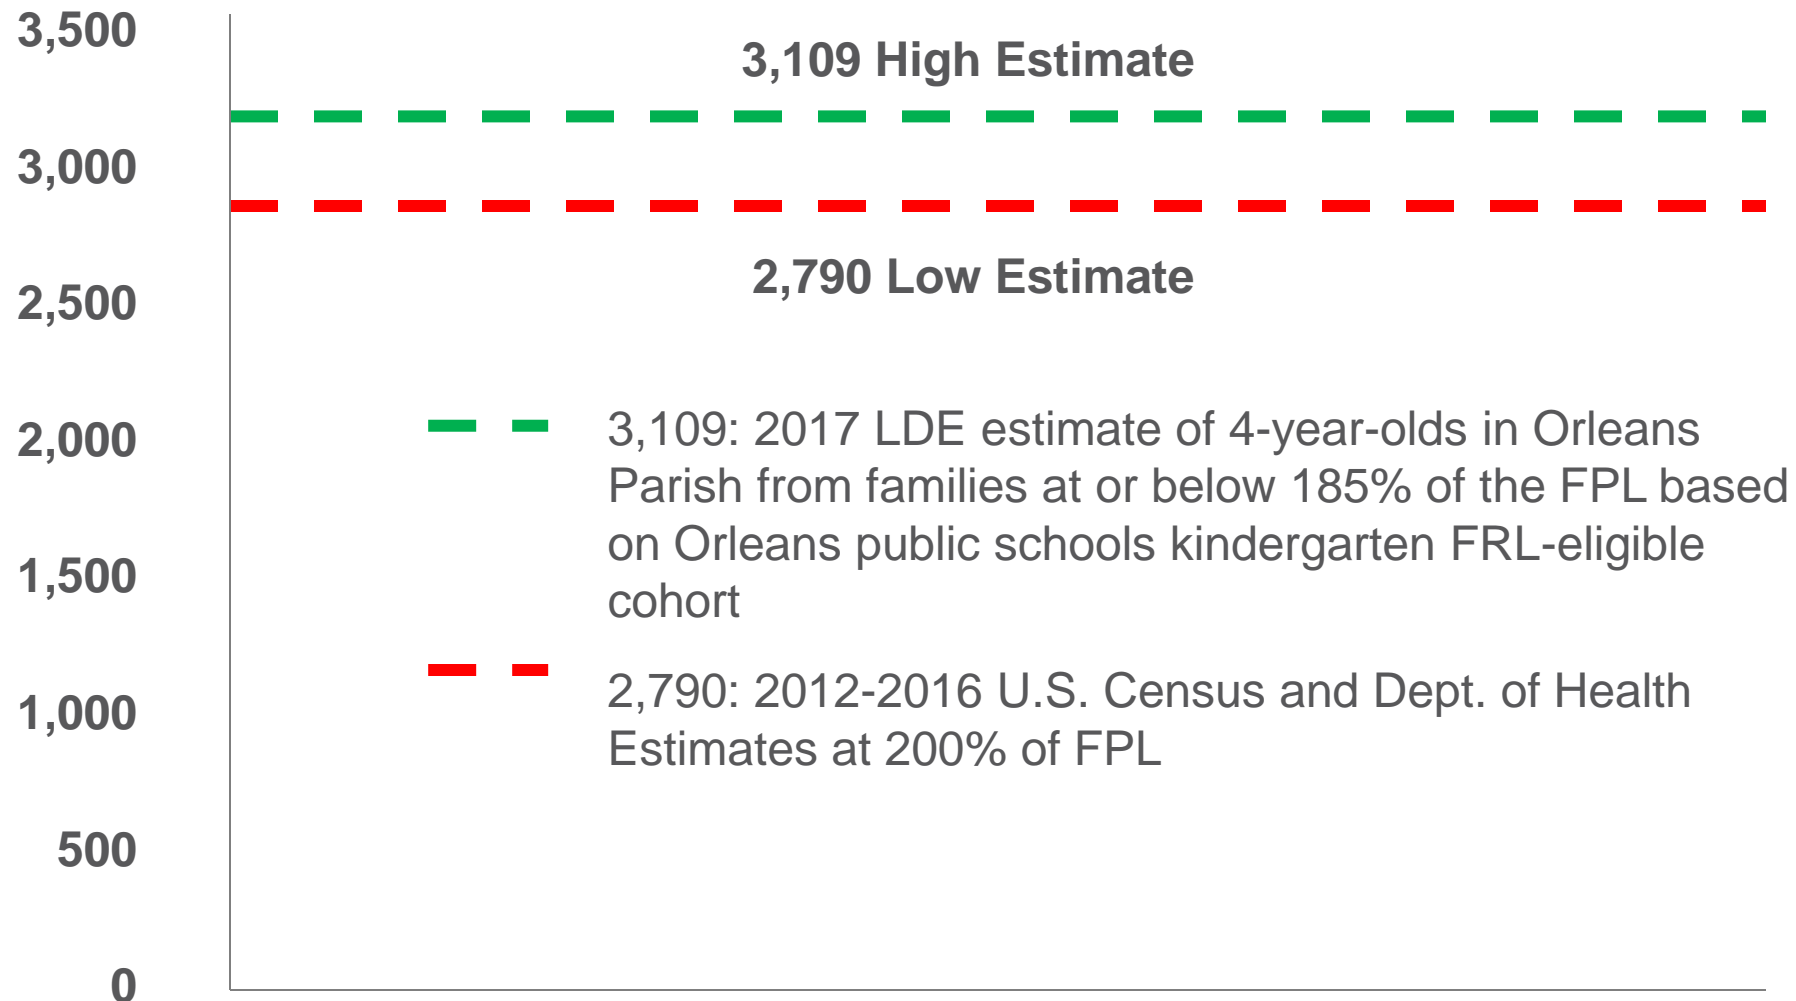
3,500
3,000
2,500
2,000
1,500
1,000
500
0

3,109 High Estimate

2,790 Low Estimate

3,109: 2017 LDE estimate of 4-year-olds in Orleans Parish from families at or below 185% of the FPL based on Orleans public schools kindergarten FRL-eligible cohort

2,790: 2012-2016 U.S. Census and Dept. of Health Estimates at 200% of FPL